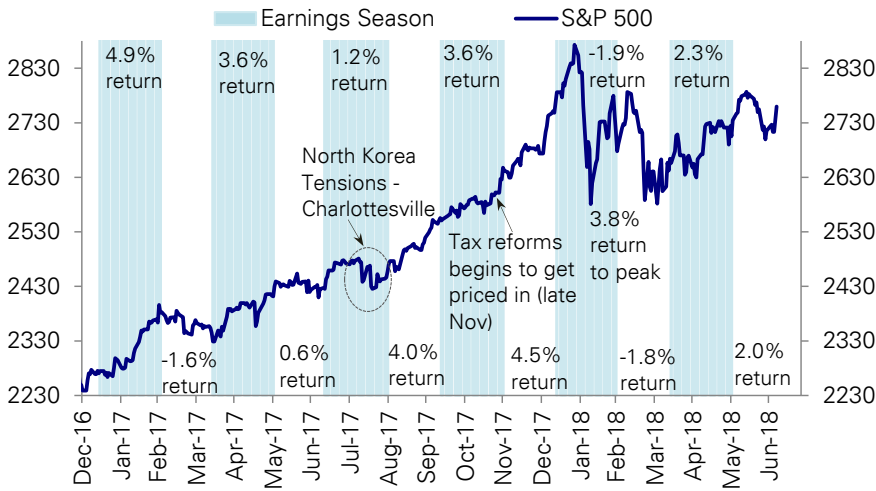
Earnings Season
S&P 500

2830
2730
2630
2530
2430
2330
2230

4.9% return
3.6% return
1.2% return
3.6% return
-1.9% return
2.3% return

North Korea Tensions - Charlottesville

Tax reforms begins to get priced in (late Nov)

3.8% return to peak

-1.6% return
0.6% return
4.0% return
4.5% return
-1.8% return
2.0% return

Dec-16
Jan-17
Feb-17
Mar-17
Apr-17
May-17
Jun-17
Jul-17
Aug-17
Sep-17
Oct-17
Nov-17
Dec-17
Jan-18
Feb-18
Mar-18
Apr-18
May-18
Jun-18

2830
2730
2630
2530
2430
2330
2230